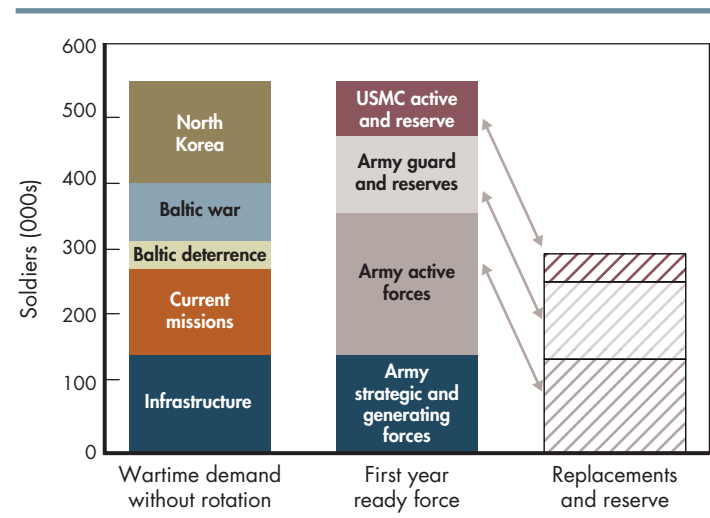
Soldiers (000s)

600
500
400
300
200
100
0

North Korea
Baltic war
Baltic deterrence
Current missions
Infrastructure

USMC active and reserve
Army guard and reserves
Army active forces
Army strategic and generating forces

Wartime demand without rotation
First year ready force
Replacements and reserve